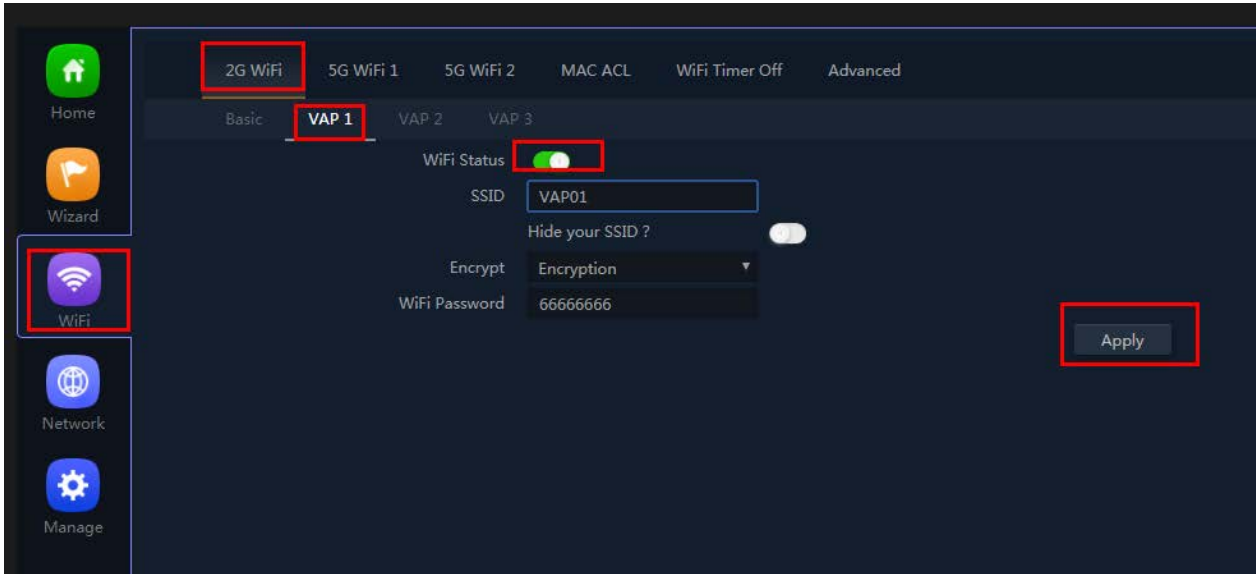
Home

Wizard

WiFi

Network

Manage

2G WiFi 5G WiFi 1 5G WiFi 2 MAC ACL WiFi Timer Off Advanced

Basic VAP 1 VAP 2 VAP 3

WiFi Status

SSID VAP01

Hide your SSID ?

Encrypt Encryption

WiFi Password 66666666

Apply